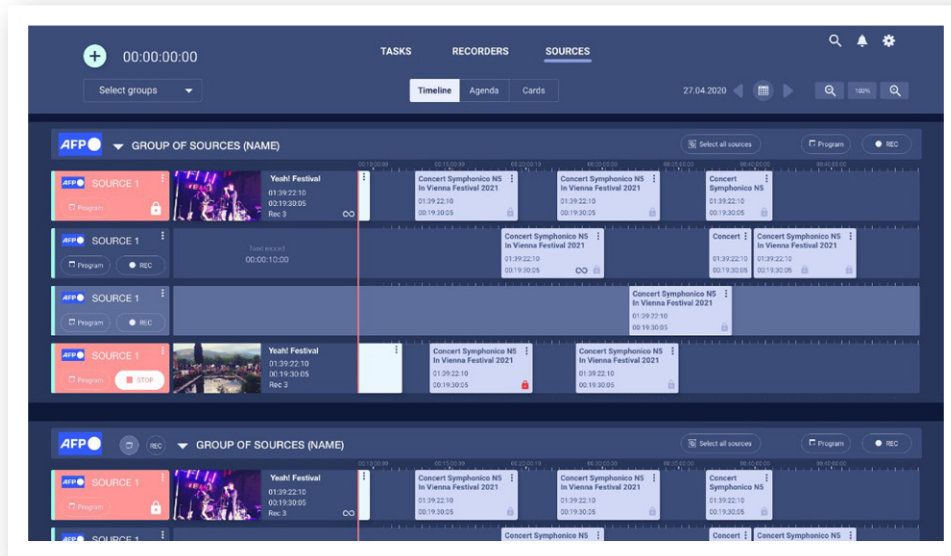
00:00:00:00

TASKS RECORDERS SOURCES

Select groups

Timeline Agenda Cards

27.04.2020

100%

AFP GROUP OF SOURCES (NAME)

Select all sources Program REC

AFP SOURCE 1 Program

Yeah! Festival
01:39:22:10
00:19:30:05
Rec 3

Concert Symphonico N5 In Vienna Festival 2021
01:39:22:10
00:19:30:05

Concert Symphonico N5 In Vienna Festival 2021
01:39:22:10
00:19:30:05

Concert Symphonico N5
01:39:22:10
00:19:30:05

AFP SOURCE 1 Program REC

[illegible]
00:00:10:00

Concert Symphonico N5 In Vienna Festival 2021
01:39:22:10
00:19:30:05

Concert
01:39:22:10
00:19:30:05

Concert Symphonico N5 In Vienna Festival 2021
01:39:22:10
00:19:30:05

AFP SOURCE 1 Program REC

Concert Symphonico N5 In Vienna Festival 2021
01:39:22:10
00:19:30:05

AFP SOURCE 1 Program STOP

Yeah! Festival
01:39:22:10
00:19:30:05
Rec 3

Concert Symphonico N5 In Vienna Festival 2021
01:39:22:10
00:19:30:05

Concert Symphonico N5 In Vienna Festival 2021
01:39:22:10
00:19:30:05

AFP REC GROUP OF SOURCES (NAME)

Select all sources Program REC

AFP SOURCE 1 Program

Yeah! Festival
01:39:22:10
00:19:30:05
Rec 3

Concert Symphonico N5 In Vienna Festival 2021
01:39:22:10
00:19:30:05

Concert Symphonico N5 In Vienna Festival 2021
01:39:22:10
00:19:30:05

Concert Symphonico N5
01:39:22:10
00:19:30:05

AFP SOURCE 1

Concert Symphonico N5

Concert

Concert Symphonico N5